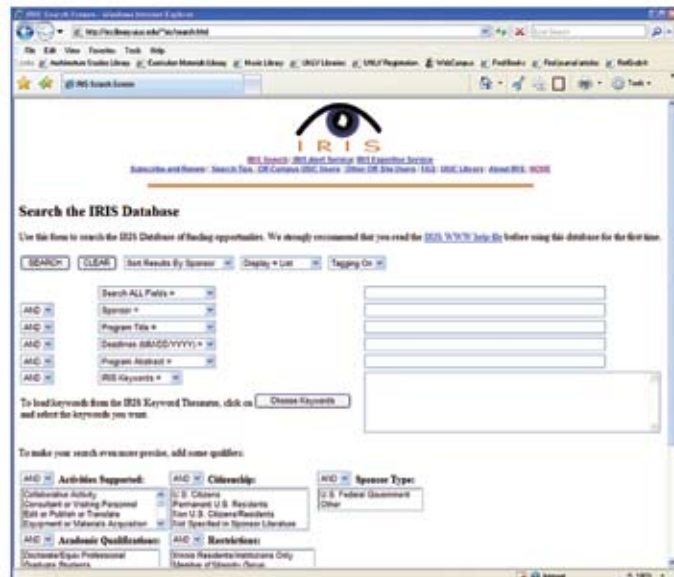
IRIS Search Screen - Windows Internet Explorer

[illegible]

File Edit View Favorites Tools Help

IRIS Search Screen

I R I S

IRIS Search | IRIS Alert Service | IRIS Expertise Service

Subscribe and Renew | Search Tips | Off-Campus UIUC Users | Other Off-Site Users | FAQ | UIUC Library | About IRIS | HOME

Search the IRIS Database

Use this form to search the IRIS Database of funding opportunities. We strongly recommend that you read the IRIS WWW help file before using this database for the first time.

SEARCH CLEAR Sort Results By Sponsor Display = List Tagging On

Search ALL Fields =

AND Sponsor =

AND Program Title =

AND Deadlines (MM/DD/YYYY) =

AND Program Abstract =

AND IRIS Keywords =

To load keywords from the IRIS Keyword Thesaurus, click on Choose Keywords and select the keywords you want.

To make your search even more precise, add some qualifiers:

AND Activities Supported:
Collaborative Activity
Consultant or Visiting Personnel
Edit or Publish or Translate
Equipment or Materials Acquisition

AND Citizenship:
U.S. Citizens
Permanent U.S. Residents
Non-U.S. Citizens/Residents
Not Specified in Sponsor Literature

AND Sponsor Type:
U.S. Federal Government
Other

AND Academic Qualifications:
Doctorate/Equiv Professional
Graduate Students

AND Restrictions:
Illinois Residents/Institutions Only
Member of Minority Group

Internet